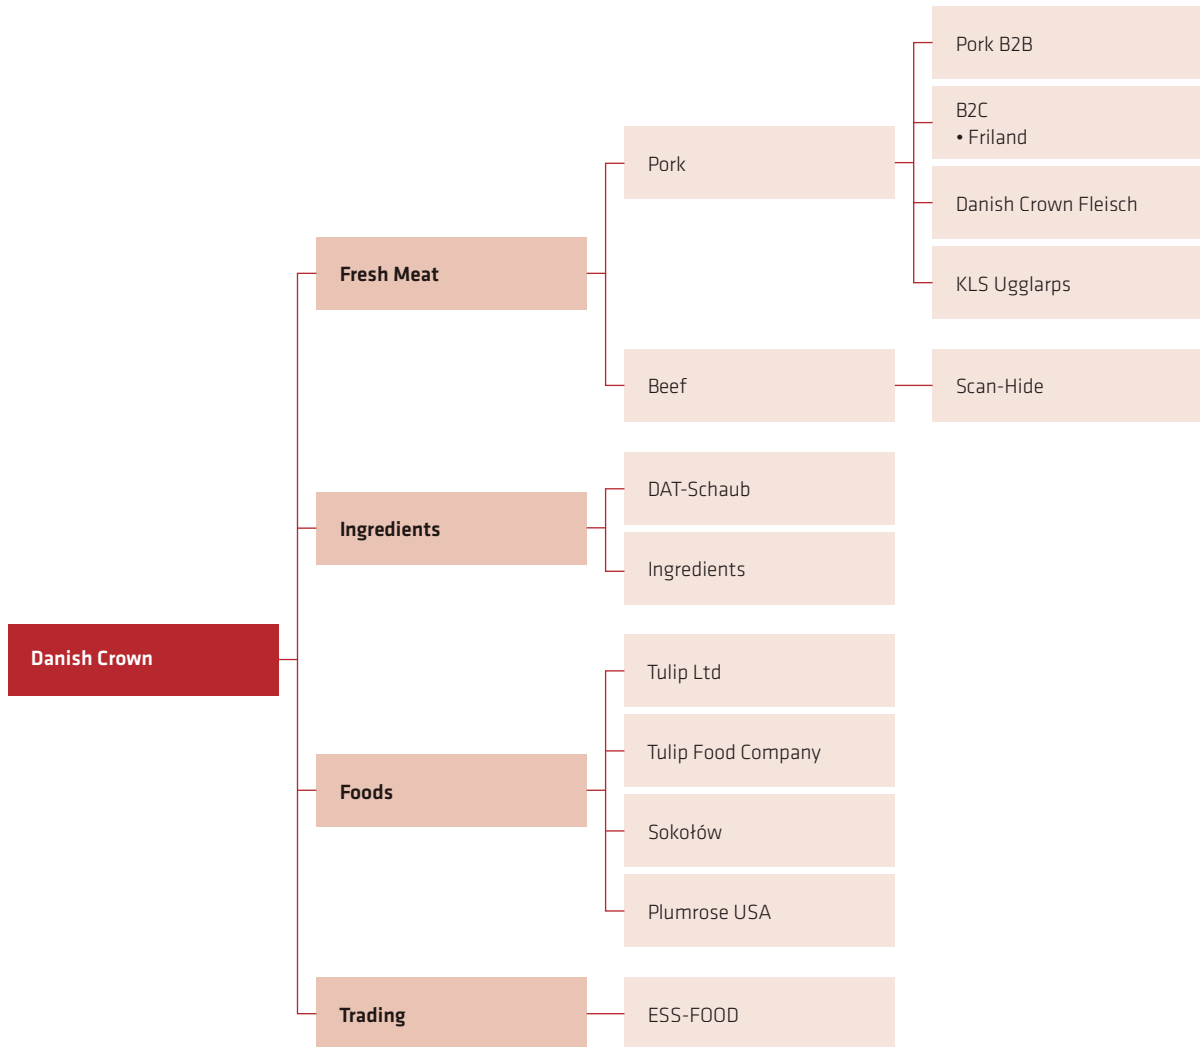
Danish Crown

Fresh Meat

Pork

Pork B2B

B2C
• Friland

Danish Crown Fleisch

KLS Ugglarps

Beef

Scan-Hide

Ingredients

DAT-Schaub

Ingredients

Foods

Tulip Ltd

Tulip Food Company

Sokołów

Plumrose USA

Trading

ESS-FOOD